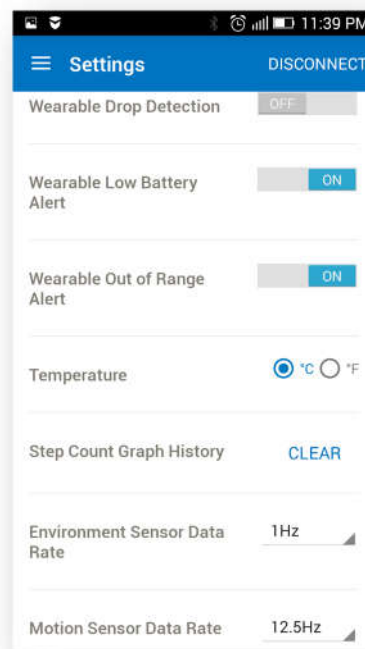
11:39 PM

Settings

DISCONNECT

Wearable Drop Detection

OFF

Wearable Low Battery Alert

ON

Wearable Out of Range Alert

ON

Temperature

°C °F

Step Count Graph History

CLEAR

Environment Sensor Data Rate

1Hz

Motion Sensor Data Rate

12.5Hz